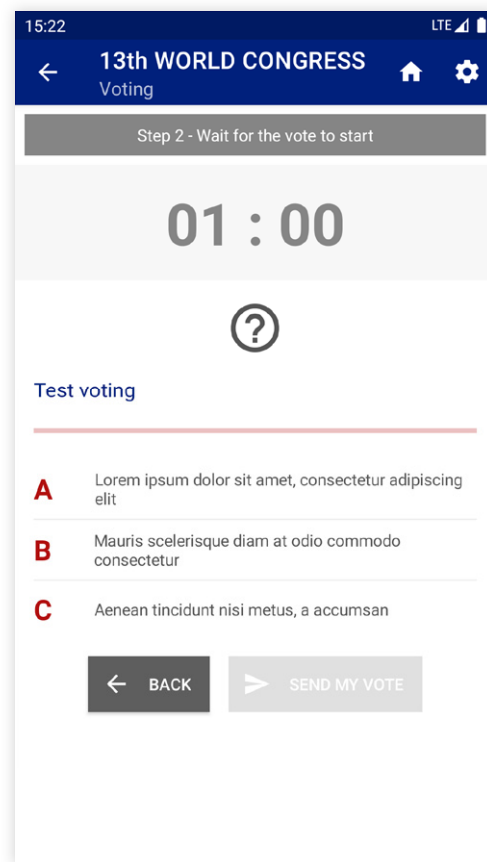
15:22
LTE

13th WORLD CONGRESS
Voting

Step 2 - Wait for the vote to start

01 : 00

?

Test voting

A Lorem ipsum dolor sit amet, consectetur adipiscing elit

B Mauris scelerisque diam at odio commodo consectetur

C Aenean tincidunt nisi metus, a accumsan

BACK

SEND MY VOTE